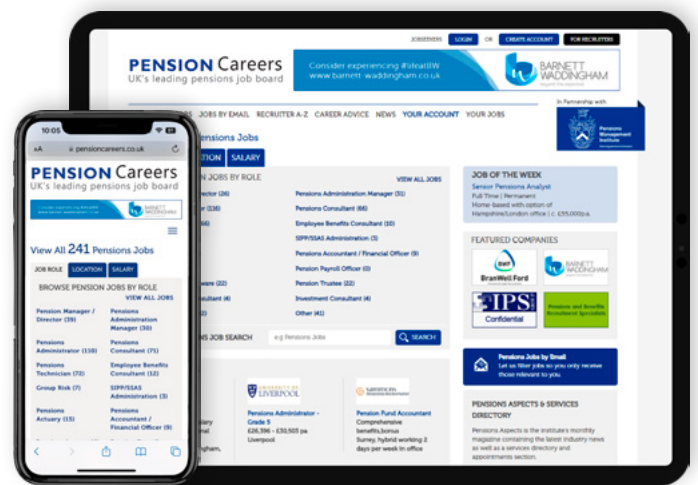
JOBSEEKERS LOGIN OR CREATE ACCOUNT FOR RECRUITERS

PENSION Careers
UK's leading pensions job board

Consider experiencing #lifeatBW
www.barnett-waddingham.co.uk

BARNETT WADDINGHAM

In Partnership with

Pensions Management Institute

JOBS BY EMAIL RECRUITER A-Z CAREER ADVICE NEWS YOUR ACCOUNT YOUR JOBS

ensions Jobs

TION SALARY

ON JOBS BY ROLE VIEW ALL JOBS

ector (26)
(116)
66)

ware (22)
ultant (4)
sultant (4)

Pensions Administration Manager (31)
Pensions Consultant (66)
Employee Benefits Consultant (10)
SIPP/SSAS Administration (3)
Pensions Accountant / Financial Officer (9)
Pensions Payroll Officer (0)
Pensions Trustee (22)
Investment Consultant (4)
Other (41)

NS JOB SEARCH e.g Pensions Jobs SEARCH

JOB OF THE WEEK
Senior Pensions Analyst
Full Time | Permanent
Home-based with option of Hampshire/London office | c. £55,000p.a.

FEATURED COMPANIES

BrandWell Ford
BARNETT WADDINGHAM
IPS Confidential
Pensions and Benefits Recruitment Specialists

Pensions Jobs by Email
Let us filter jobs so you only receive those relevant to you.

PENSIONS ASPECTS & SERVICES DIRECTORY

Pensions Aspects is the institute's monthly magazine containing the latest industry news as well as a services directory and appointments section.

UNIVERSITY OF LIVERPOOL
Pensions Administrator - Grade 5
£26,396 - £30,505 pa
Liverpool

Pensions Fund Accountant
Comprehensive benefits,bonus
Surrey, hybrid working 3 days per week in office

10:05

AA pensioncareers.co.uk

PENSION Careers
UK's leading pensions job board

BARNETT WADDINGHAM

View All 241 Pensions Jobs

JOB ROLE LOCATION SALARY

BROWSE PENSION JOBS BY ROLE
VIEW ALL JOBS

Pension Manager / Director (39)
Pensions Administration Manager (30)
Pensions Administrator (118)
Pensions Consultant (71)
Pensions Technician (72)
Employee Benefits Consultant (12)
Group Risk (7)
SIPP/SSAS Administration (3)
Pensions Actuary (15)
Pensions Accountant / Financial Officer (9)